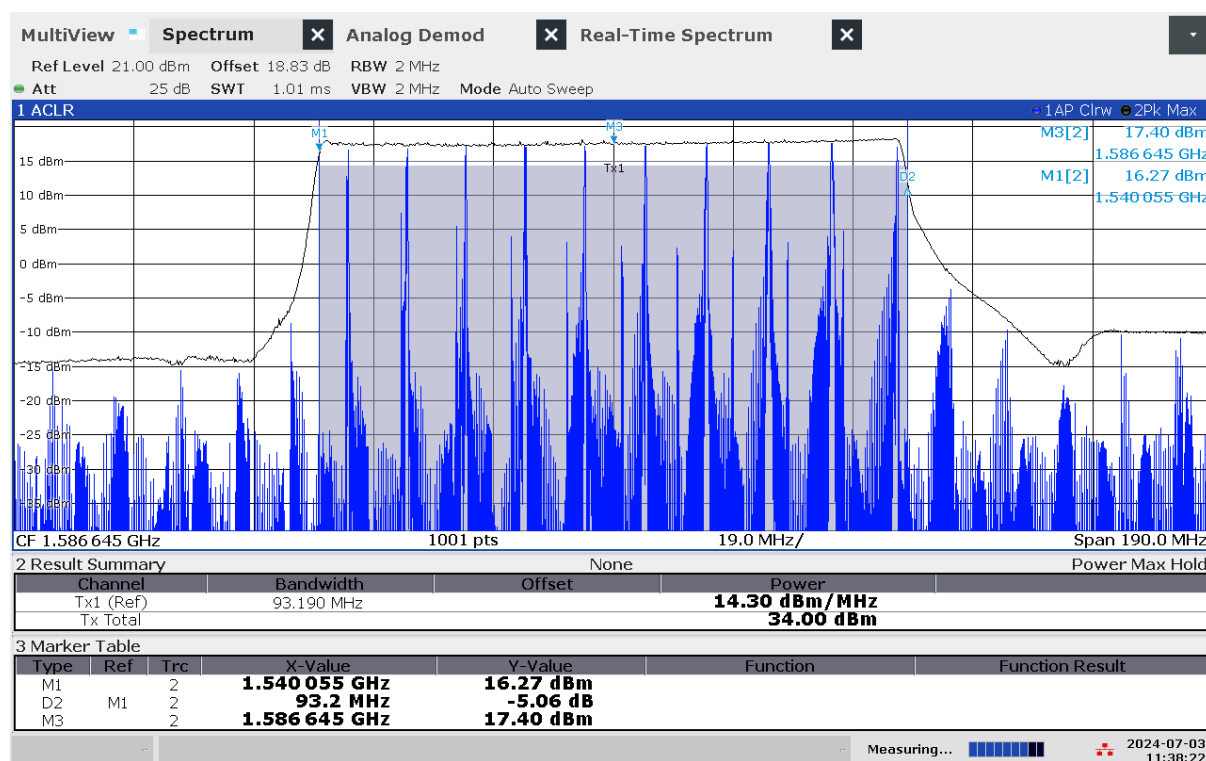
MultiView Spectrum Analog Demod Real-Time Spectrum

Ref Level 21.00 dBm Offset 18.83 dB RBW 2 MHz
Att 25 dB SWT 1.01 ms VBW 2 MHz Mode Auto Sweep

1 ACLR
1AP Clrw 2Pk Max

M1 M3 Tx1 D2

M3[2] 17.40 dBm
1.586 645 GHz
M1[2] 16.27 dBm
1.540 055 GHz

15 dBm
10 dBm
5 dBm
0 dBm
-5 dBm
-10 dBm
-15 dBm
-20 dBm
-25 dBm
-30 dBm
-35 dBm

CF 1.586 645 GHz 1001 pts 19.0 MHz/ Span 190.0 MHz

2 Result Summary None Power Max Hold

| Channel | Bandwidth | Offset | Power |
|---|---|---|---|
| Tx1 (Ref) | 93.190 MHz | | 14.30 dBm/MHz |
| Tx Total | | | 34.00 dBm |

3 Marker Table

| Type | Ref | Trc | X-Value | Y-Value | Function | Function Result |
|---|---|---|---|---|---|---|
| M1 | | 2 | 1.540 055 GHz | 16.27 dBm | | |
| D2 | M1 | 2 | 93.2 MHz | -5.06 dB | | |
| M3 | | 2 | 1.586 645 GHz | 17.40 dBm | | |

Measuring... 2024-07-03 11:38:22